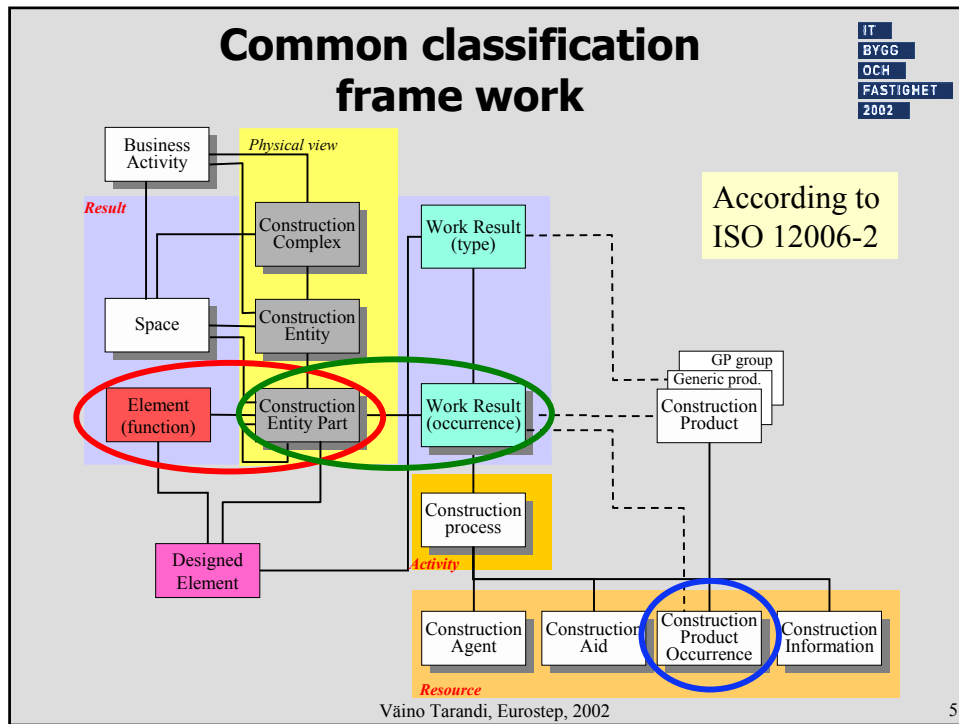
Common classification frame work

IT
BYGG
OCH
FASTIGHET
2002

Business Activity

Physical view

Result

Construction Complex

Work Result (type)

According to ISO 12006-2

Space

Construction Entity

GP group

Generic prod.

Element (function)

Construction Entity Part

Work Result (occurrence)

Construction Product

Construction process

Designed Element

Activity

Construction Agent

Construction Aid

Construction Product Occurrence

Construction Information

Resource

Väino Tarandi, Eurostep, 2002

5